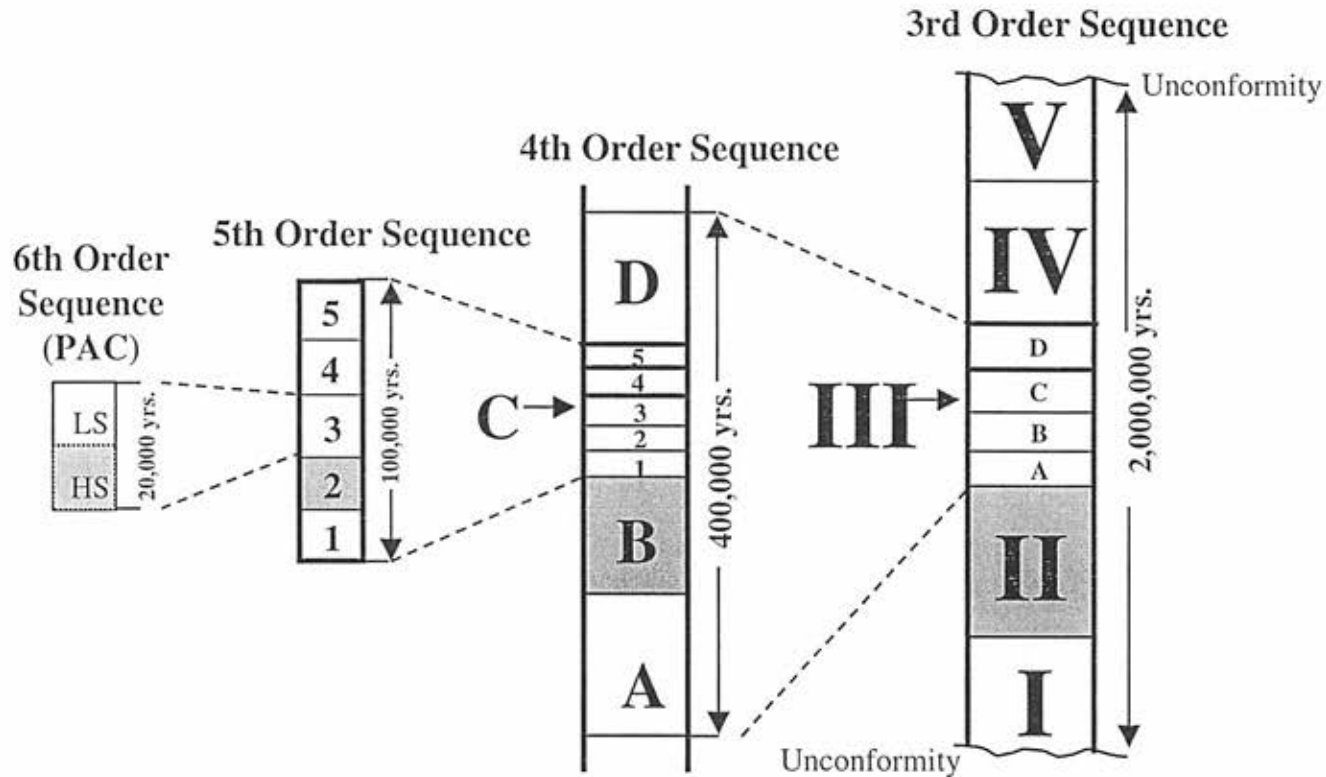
3rd Order Sequence

Unconformity

V

IV

D

C

B

A

II

I

2,000,000 yrs.

III

Unconformity

4th Order Sequence

D

5

4

3

2

1

C

B

A

400,000 yrs.

5th Order Sequence

5

4

3

2

1

100,000 yrs.

6th Order Sequence (PAC)

LS

HS

20,000 yrs.